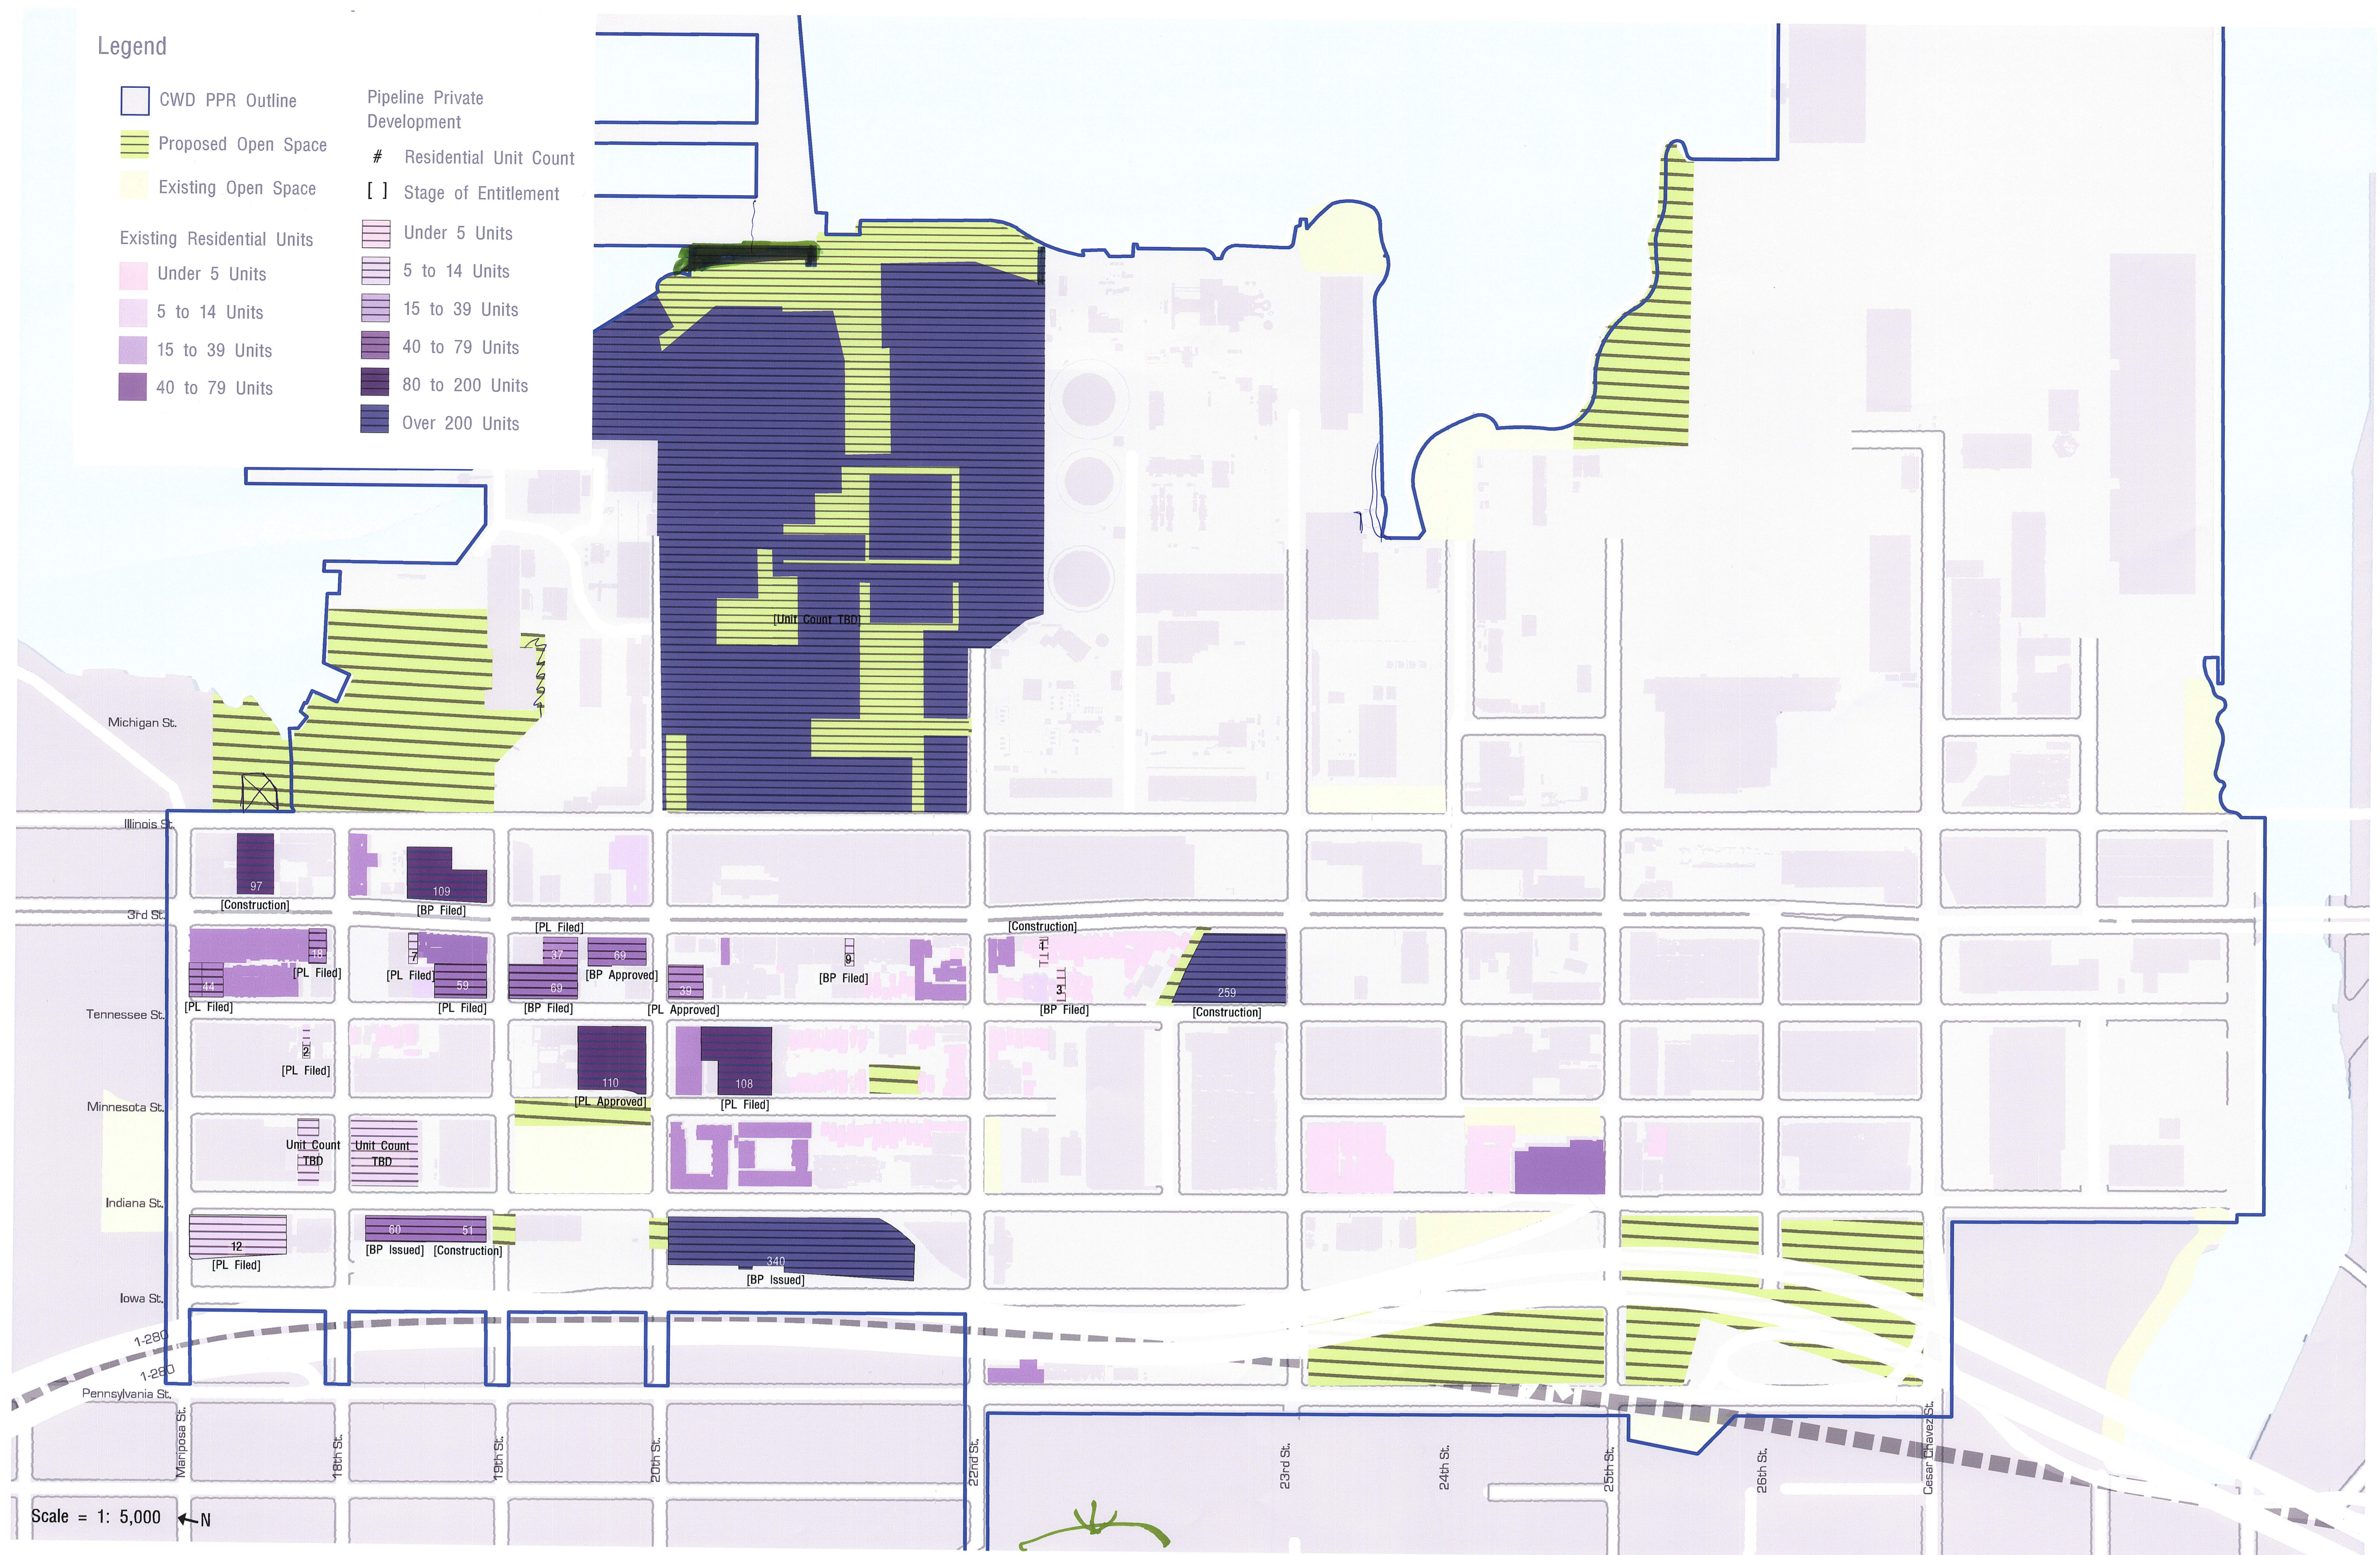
Legend

CWD PPR Outline
Proposed Open Space
Existing Open Space

Existing Residential Units
Under 5 Units
5 to 14 Units
15 to 39 Units
40 to 79 Units

Pipeline Private Development
# Residential Unit Count
[ ] Stage of Entitlement
Under 5 Units
5 to 14 Units
15 to 39 Units
40 to 79 Units
80 to 200 Units
Over 200 Units

[Unit Count TBD]

Michigan St.
Illinois St.
3rd St.
Tennessee St.
Minnesota St.
Indiana St.
Iowa St.
I-280
I-280
Pennsylvania St.

97
[Construction]
109
[BP Filed]
[PL Filed]
[Construction]
16
[PL Filed]
44
[PL Filed]
7
[PL Filed]
59
[PL Filed]
37
69
[BP Approved]
69
[BP Filed]
39
[PL Approved]
9
[BP Filed]
[BP Filed]
259
[Construction]
[PL Filed]
110
[PL Approved]
108
[PL Filed]
Unit Count TBD
Unit Count TBD
12
[PL Filed]
60
[BP Issued]
51
[Construction]
340
[BP Issued]

Mariposa St.
18th St.
19th St.
20th St.
22nd St.
23rd St.
24th St.
25th St.
26th St.
Cesar Chavez St.

Scale = 1: 5,000
N